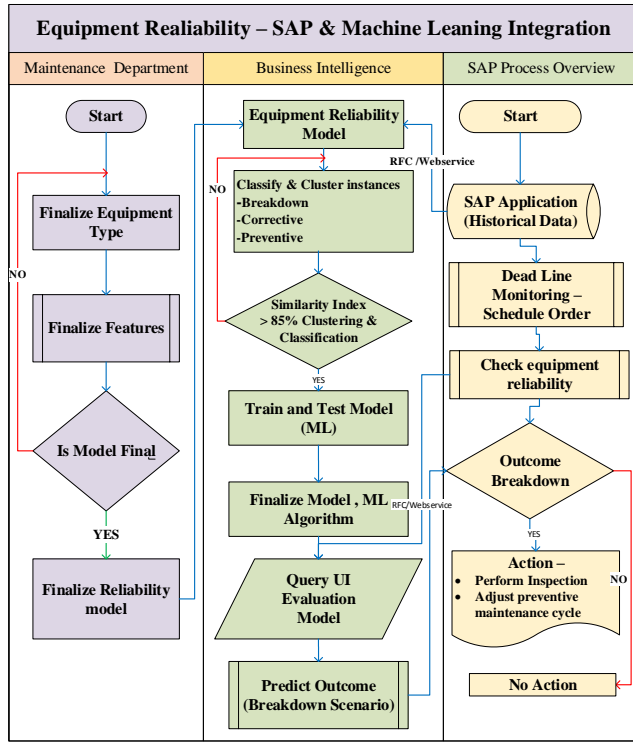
Equipment Realiability – SAP & Machine Leaning Integration

Maintenance Department

Start

Finalize Equipment Type

NO

Finalize Features

Is Model Final

YES

Finalize Reliability model

Business Intelligence

Equipment Reliability Model

RFC /Webservice

NO

Classify & Cluster instances
-Breakdown
-Corrective
-Preventive

Similarity Index > 85% Clustering & Classification

YES

Train and Test Model (ML)

Finalize Model , ML Algorithm

RFC/Webservice

Query UI Evaluation Model

Predict Outcome (Breakdown Scenario)

SAP Process Overview

Start

SAP Application (Historical Data)

Dead Line Monitoring – Schedule Order

Check equipment reliability

Outcome Breakdown

YES

Action –
• Perform Inspection
• Adjust preventive maintenance cycle

NO

No Action